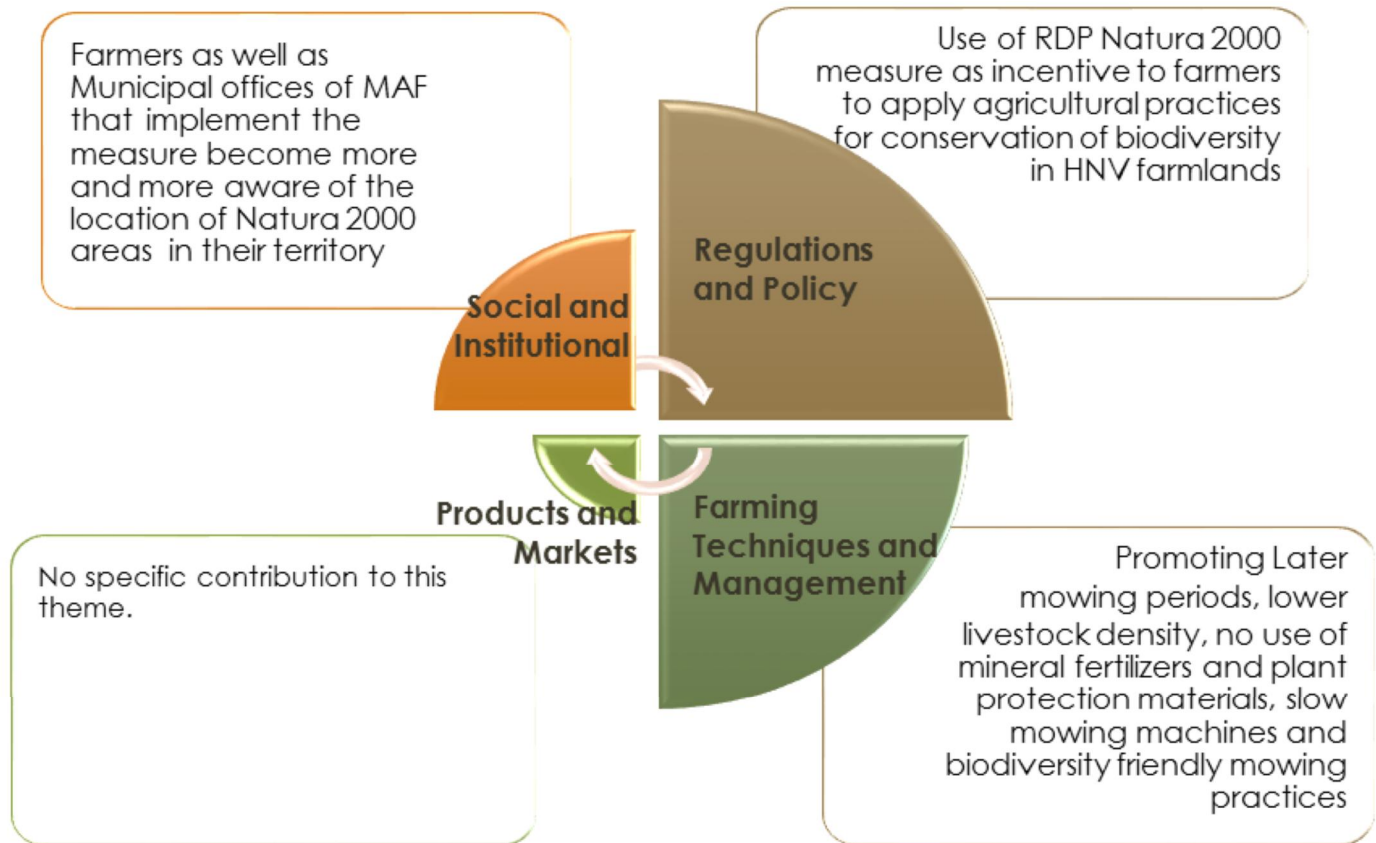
Farmers as well as Municipal offices of MAF that implement the measure become more and more aware of the location of Natura 2000 areas in their territory

Use of RDP Natura 2000 measure as incentive to farmers to apply agricultural practices for conservation of biodiversity in HNV farmlands

Social and Institutional

Regulations and Policy

Products and Markets

Farming Techniques and Management

No specific contribution to this theme.

Promoting Later mowing periods, lower livestock density, no use of mineral fertilizers and plant protection materials, slow mowing machines and biodiversity friendly mowing practices